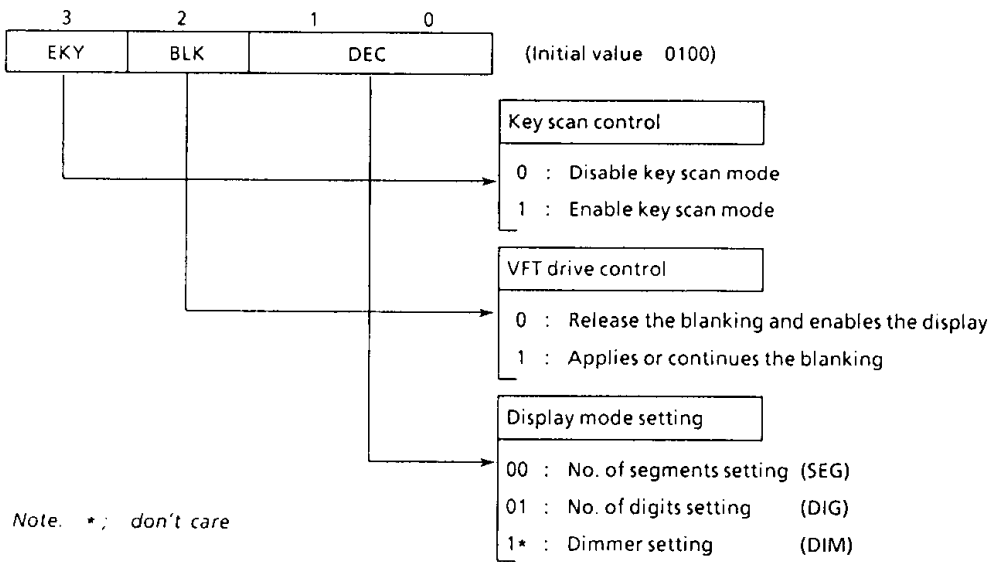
| 3 | 2 | 1 0 |
|---|---|---|
| EKY | BLK | DEC |

(Initial value 0100)

Key scan control

0 : Disable key scan mode

1 : Enable key scan mode

VFT drive control

0 : Release the blanking and enables the display

1 : Applies or continues the blanking

Display mode setting

00 : No. of segments setting (SEG)

01 : No. of digits setting (DIG)

1* : Dimmer setting (DIM)

Note. * ; don't care